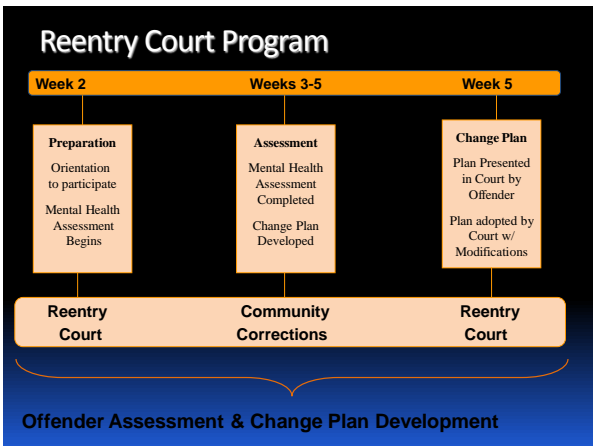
Reentry Court Program

Week 2

Weeks 3-5

Week 5

Preparation

Orientation to participate

Mental Health Assessment Begins

Assessment

Mental Health Assessment Completed

Change Plan Developed

Change Plan

Plan Presented in Court by Offender

Plan adopted by Court w/ Modifications

Reentry Court

Community Corrections

Reentry Court

Offender Assessment & Change Plan Development